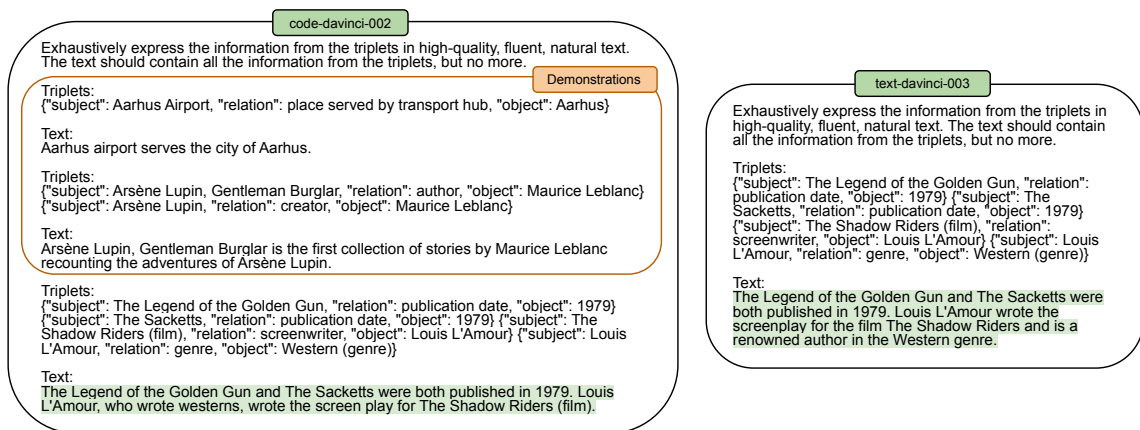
code-davinci-002

Exhaustively express the information from the triplets in high-quality, fluent, natural text. The text should contain all the information from the triplets, but no more.

Demonstrations

Triplets:
{"subject": Aarhus Airport, "relation": place served by transport hub, "object": Aarhus}

Text:
Aarhus airport serves the city of Aarhus.

Triplets:
{"subject": Arsène Lupin, Gentleman Burglar, "relation": author, "object": Maurice Leblanc}
{"subject": Arsène Lupin, "relation": creator, "object": Maurice Leblanc}

Text:
Arsène Lupin, Gentleman Burglar is the first collection of stories by Maurice Leblanc recounting the adventures of Arsène Lupin.

Triplets:
{"subject": The Legend of the Golden Gun, "relation": publication date, "object": 1979}
{"subject": The Sacketts, "relation": publication date, "object": 1979} {"subject": The Shadow Riders (film), "relation": screenwriter, "object": Louis L'Amour} {"subject": Louis L'Amour, "relation": genre, "object": Western (genre)}

Text:
The Legend of the Golden Gun and The Sacketts were both published in 1979. Louis L'Amour, who wrote westerns, wrote the screen play for The Shadow Riders (film).

text-davinci-003

Exhaustively express the information from the triplets in high-quality, fluent, natural text. The text should contain all the information from the triplets, but no more.

Triplets:
{"subject": The Legend of the Golden Gun, "relation": publication date, "object": 1979} {"subject": The Sacketts, "relation": publication date, "object": 1979} {"subject": The Shadow Riders (film), "relation": screenwriter, "object": Louis L'Amour} {"subject": Louis L'Amour, "relation": genre, "object": Western (genre)}

Text:
The Legend of the Golden Gun and The Sacketts were both published in 1979. Louis L'Amour wrote the screenplay for the film The Shadow Riders and is a renowned author in the Western genre.